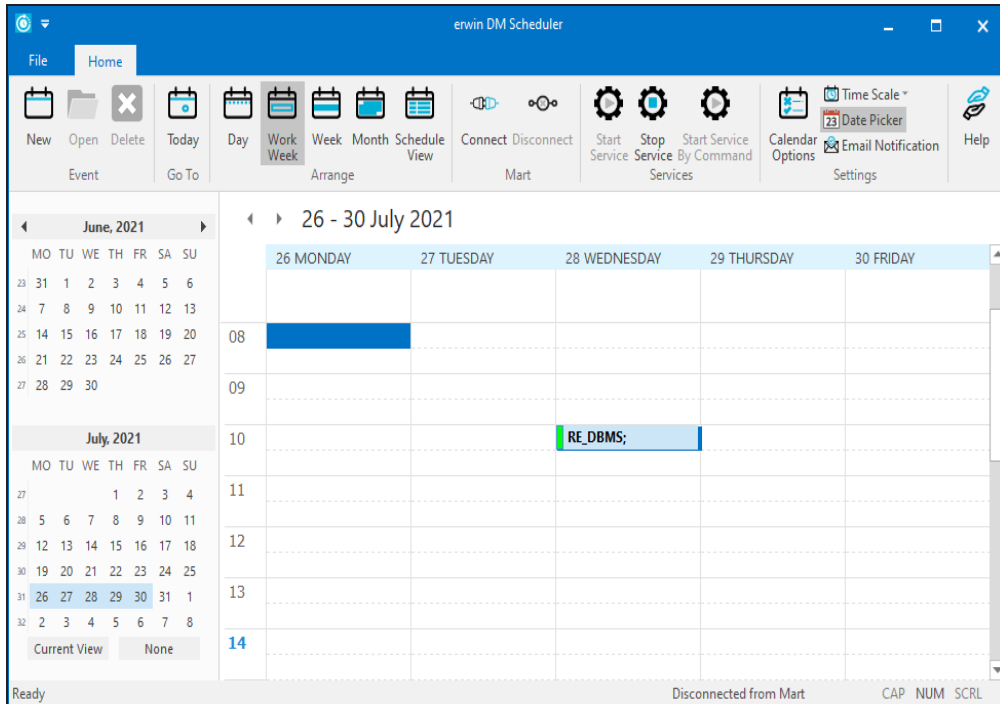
erwin DM Scheduler

File Home

New Open Delete
Event

Today
Go To

Day Work Week Week Month Schedule View
Arrange

Connect Disconnect
Mart

Start Service Stop Service Start Service By Command
Services

Calendar Options Time Scale Date Picker Email Notification
Settings

Help

June, 2021

| | MO | TU | WE | TH | FR | SA | SU |
|---|---|---|---|---|---|---|---|
| 23 | 31 | 1 | 2 | 3 | 4 | 5 | 6 |
| 24 | 7 | 8 | 9 | 10 | 11 | 12 | 13 |
| 25 | 14 | 15 | 16 | 17 | 18 | 19 | 20 |
| 26 | 21 | 22 | 23 | 24 | 25 | 26 | 27 |
| 27 | 28 | 29 | 30 | | | | |

July, 2021

| | MO | TU | WE | TH | FR | SA | SU |
|---|---|---|---|---|---|---|---|
| 27 | | | | 1 | 2 | 3 | 4 |
| 28 | 5 | 6 | 7 | 8 | 9 | 10 | 11 |
| 29 | 12 | 13 | 14 | 15 | 16 | 17 | 18 |
| 30 | 19 | 20 | 21 | 22 | 23 | 24 | 25 |
| 31 | 26 | 27 | 28 | 29 | 30 | 31 | 1 |
| 32 | 2 | 3 | 4 | 5 | 6 | 7 | 8 |

Current View None

26 - 30 July 2021

26 MONDAY 27 TUESDAY 28 WEDNESDAY 29 THURSDAY 30 FRIDAY

08
09
10 RE_DBMS;
11
12
13
14

Ready Disconnected from Mart CAP NUM SCRL